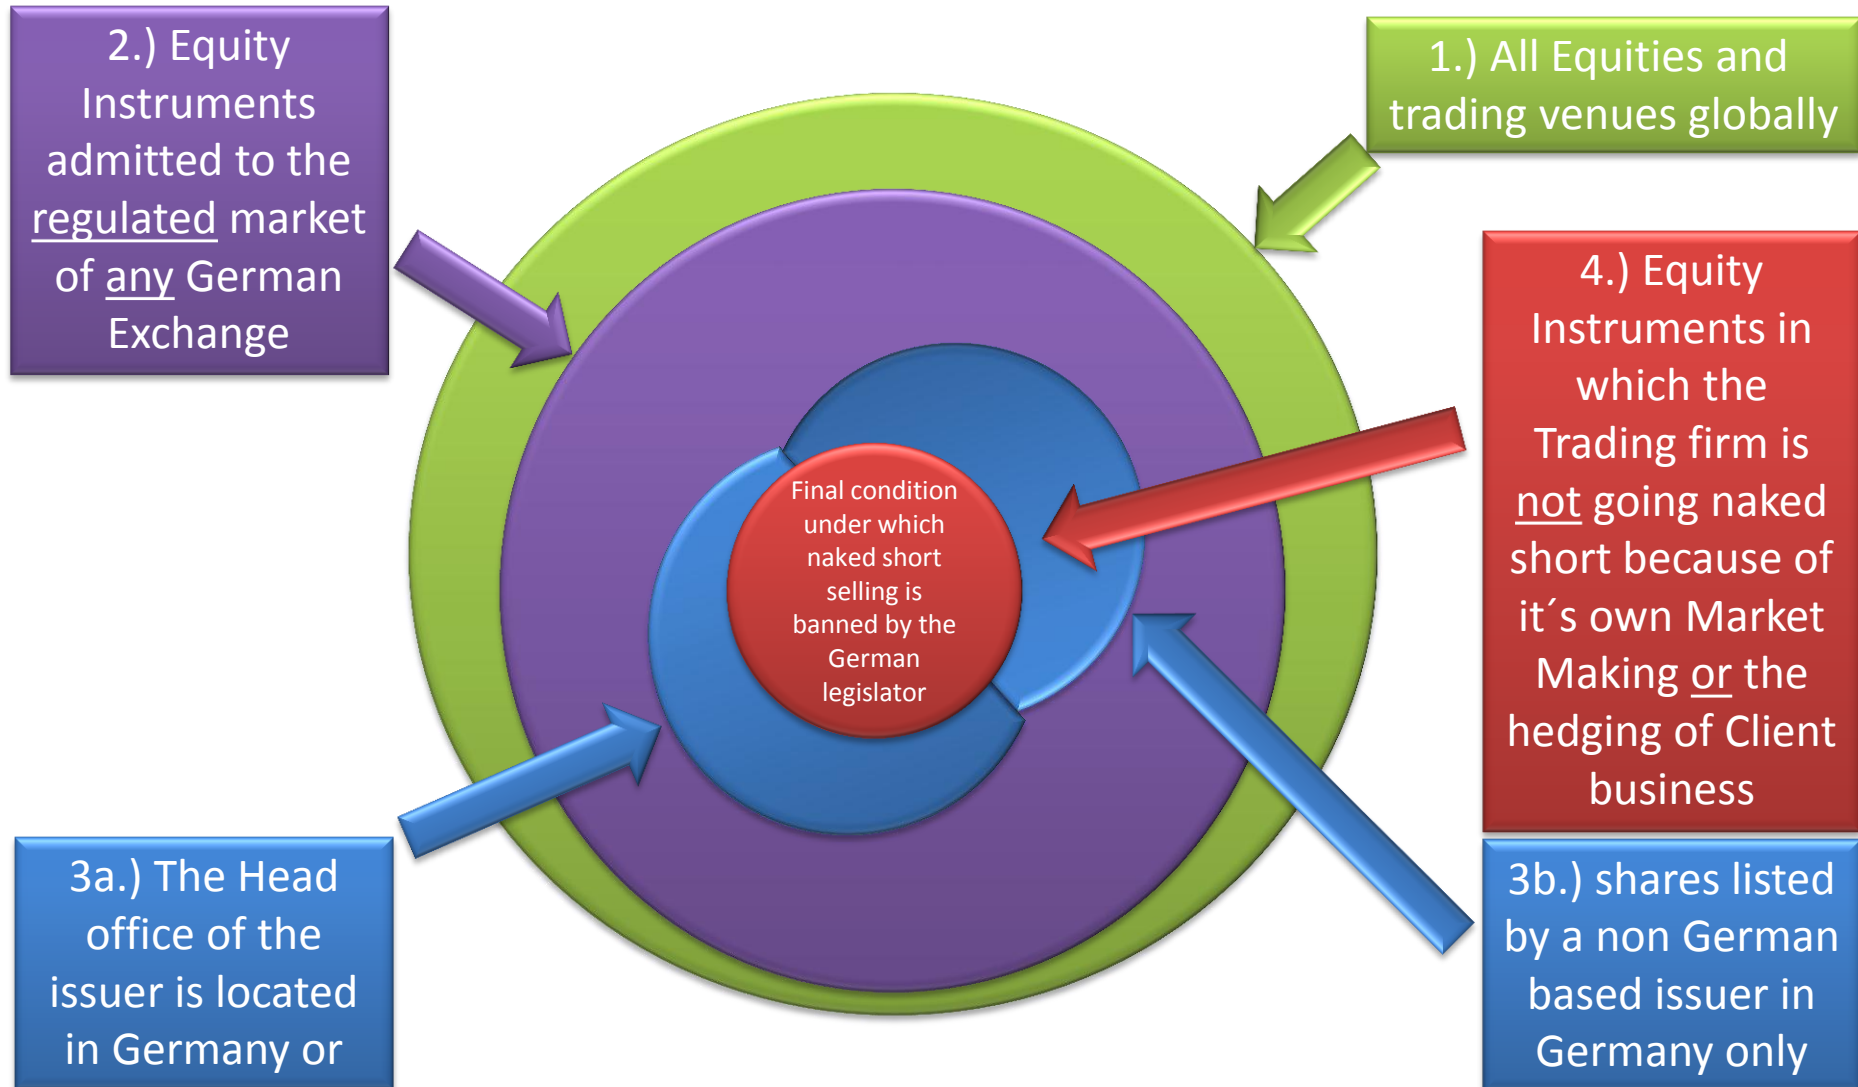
2.) Equity Instruments admitted to the regulated market of any German Exchange

1.) All Equities and trading venues globally

4.) Equity Instruments in which the Trading firm is not going naked short because of it´s own Market Making or the hedging of Client business

Final condition under which naked short selling is banned by the German legislator

3a.) The Head office of the issuer is located in Germany or

3b.) shares listed by a non German based issuer in Germany only